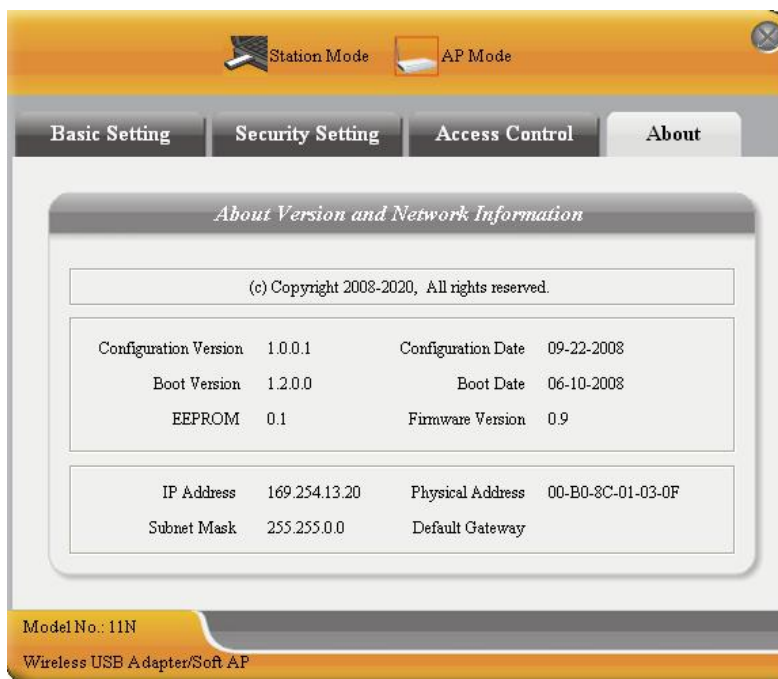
Station Mode AP Mode

Basic Setting | Security Setting | Access Control | About

About Version and Network Information

(c) Copyright 2008-2020, All rights reserved.

| | | | |
|---|---|---|---|
| Configuration Version | 1.0.0.1 | Configuration Date | 09-22-2008 |
| Boot Version | 1.2.0.0 | Boot Date | 06-10-2008 |
| EEPROM | 0.1 | Firmware Version | 0.9 |

| | | | |
|---|---|---|---|
| IP Address | 169.254.13.20 | Physical Address | 00-B0-8C-01-03-0F |
| Subnet Mask | 255.255.0.0 | Default Gateway | |

Model No.: 11N

Wireless USB Adapter/Soft AP